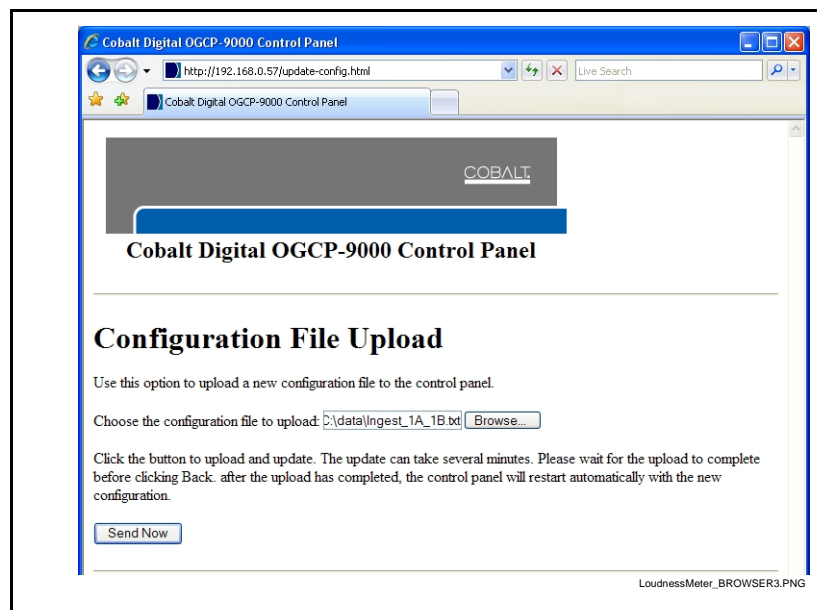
Cobalt Digital OGCP-9000 Control Panel

http://192.168.0.57/update-config.html

Live Search

Cobalt Digital OGCP-9000 Control Panel

COBALT.

Cobalt Digital OGCP-9000 Control Panel

Configuration File Upload

Use this option to upload a new configuration file to the control panel.

Choose the configuration file to upload: C:\data\Ingest_1A_1B.txt Browse...

Click the button to upload and update. The update can take several minutes. Please wait for the upload to complete before clicking Back. after the upload has completed, the control panel will restart automatically with the new configuration.

Send Now

LoudnessMeter_BROWSER3.PNG